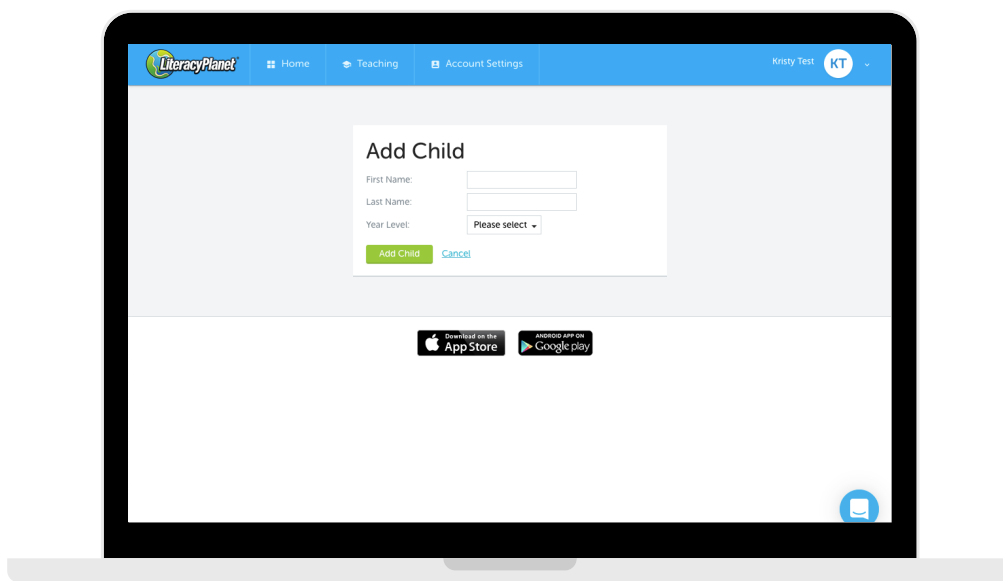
LiteracyPlanet

Home

Teaching

Account Settings

Kristy Test

KT

Add Child

First Name:

Last Name:

Year Level:

Please select

Add Child

Cancel

Download on the App Store

ANDROID APP ON Google play